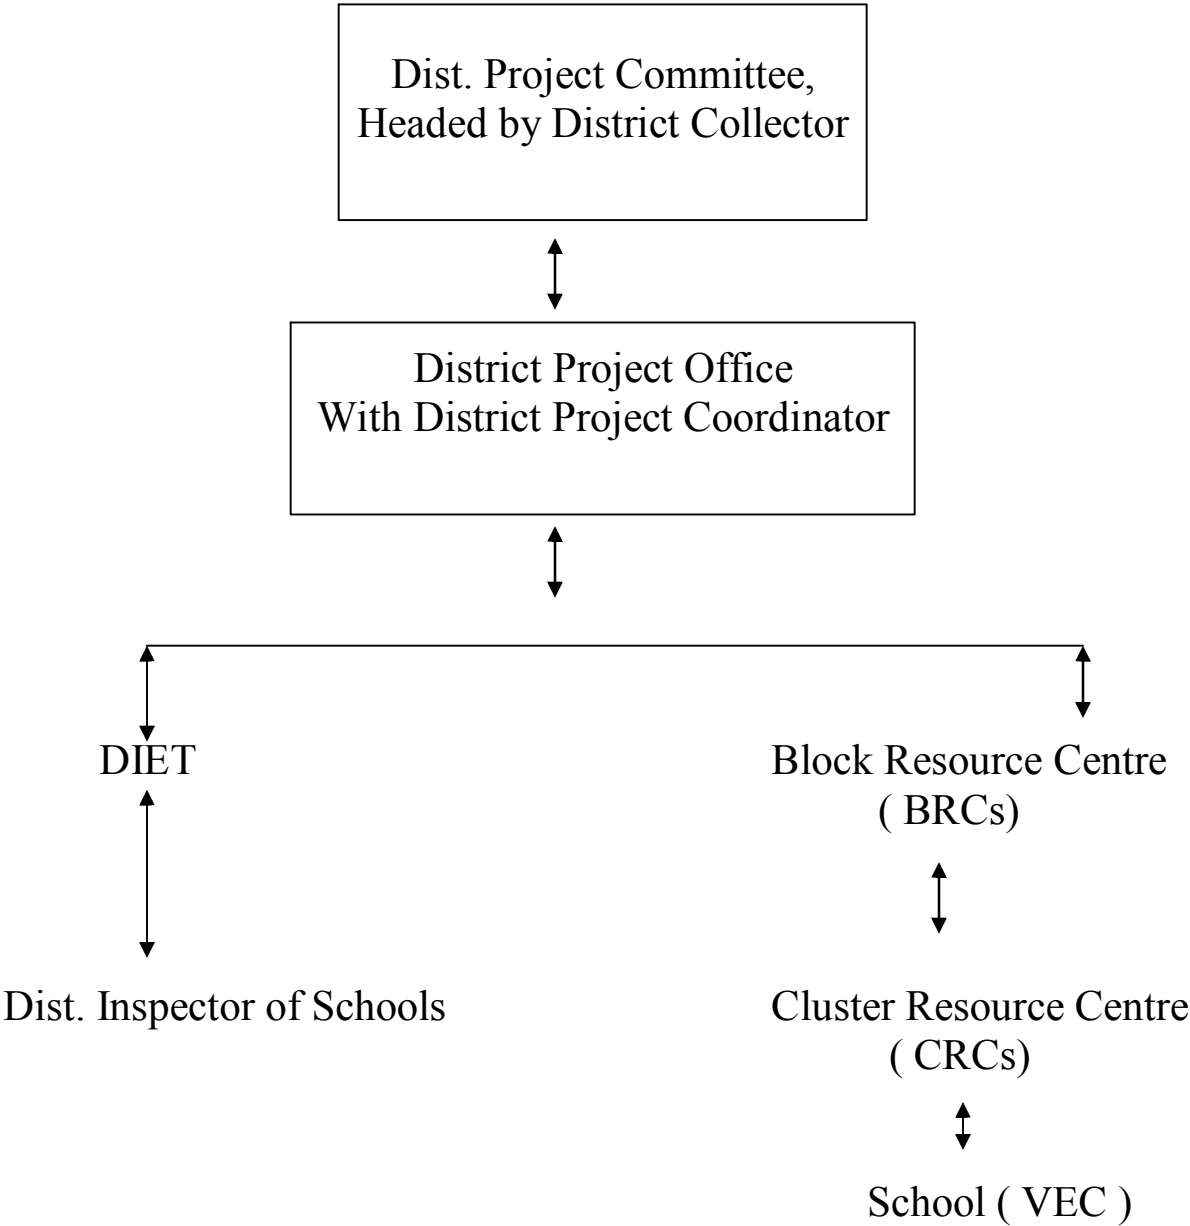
Dist. Project Committee, Headed by District Collector

District Project Office With District Project Coordinator

DIET

Dist. Inspector of Schools

Block Resource Centre ( BRCs)

Cluster Resource Centre ( CRCs)

School ( VEC )